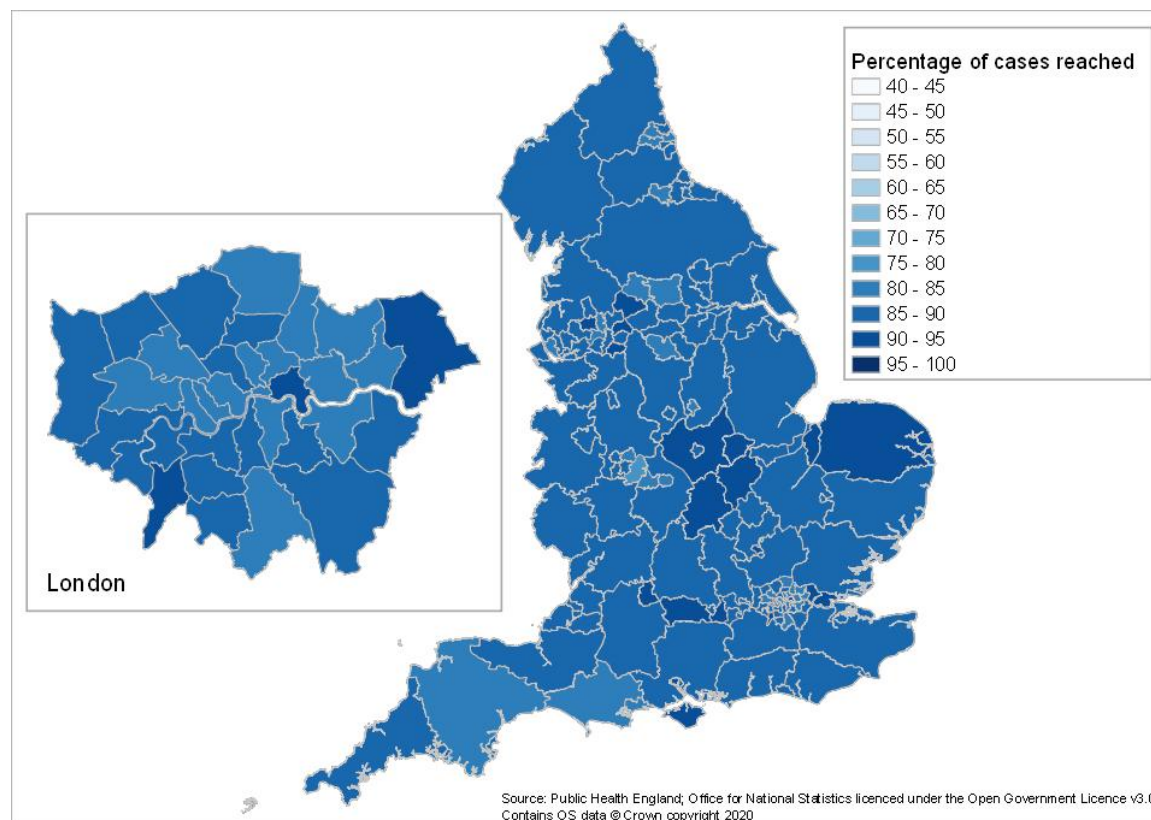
Percentage of cases reached
40 - 45
45 - 50
50 - 55
55 - 60
60 - 65
65 - 70
70 - 75
75 - 80
80 - 85
85 - 90
90 - 95
95 - 100

London

Source: Public Health England; Office for National Statistics licenced under the Open Government Licence v3.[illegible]
Contains OS data © Crown copyright 2020